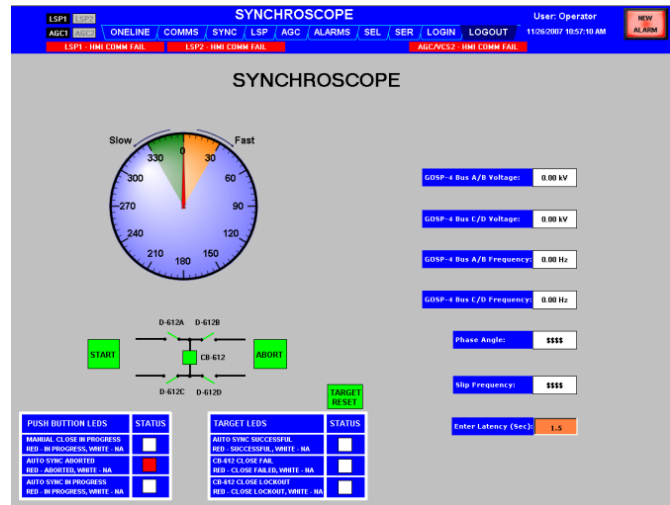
LSP1 LSP2
AGC1 AGC2
SYNCHROSCOPE
ONLINE | COMMS | SYNC | LSP | AGC | ALARMS | SEL | SER | LOGIN | LOGOUT
User: Operator
11/26/2007 10:57:10 AM
NEW ALARM
LSP1 - HMI COMM FAIL
LSP2 - HMI COMM FAIL
AGC/VCS2 - HMI COMM FAIL

SYNCHROSCOPE

Slow
Fast
330
0
30
300
60
270
90
240
120
210
180
150

GOSP-4 Bus A/B Voltage: 0.00 kV
GOSP-4 Bus C/D Voltage: 0.00 kV
GOSP-4 Bus A/B Frequency: 0.00 Hz
GOSP-4 Bus C/D Frequency: 0.00 Hz
Phase Angle: $$$$
Slip Frequency: $$$$
Enter Latency (Sec): 1.5

D-612A
D-612B
START
CB-612
ABORT
D-612C
D-612D
TARGET RESET

| PUSH BUTTION LEDS | STATUS |
|---|---|
| MANUAL CLOSE IN PROGRESS RED - IN PROGRESS, WHITE - NA | |
| AUTO SYNC ABORTED RED - ABORTED, WHITE - NA | |
| AUTO SYNC IN PROGRESS RED - IN PROGRESS, WHITE - NA | |

| TARGET LEDS | STATUS |
|---|---|
| AUTO SYNC SUCCESSFUL RED - SUCCESSFUL, WHITE - NA | |
| CB-612 CLOSE FAIL RED - CLOSE FAILED, WHITE - NA | |
| CB-612 CLOSE LOCKOUT RED - CLOSE LOCKOUT, WHITE - NA | |